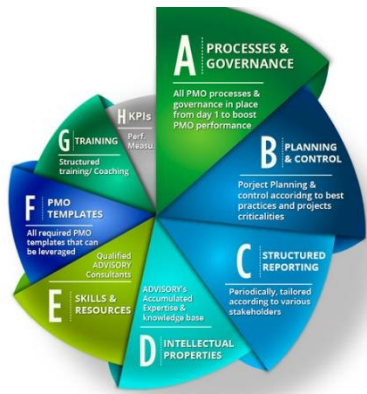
A PROCESSES & GOVERNANCE

All PMO processes & governance in place from day 1 to boost PMO performance

B PLANNING & CONTROL

Porject Planning & control accoridng to best practices and projects criticalities

C STRUCTURED REPORTING

Periodically, tailored according to various stakeholders

D INTELLECTUAL PROPERTIES

ADVISORY's Accumulated Expertise & knowledge base

E SKILLS & RESOURCES

Qualified ADVISORY Consultants

F PMO TEMPLATES

All required PMO templates that can be leveraged

G TRAINING

Structured training/ Coaching

H KPIs

Perf Measu